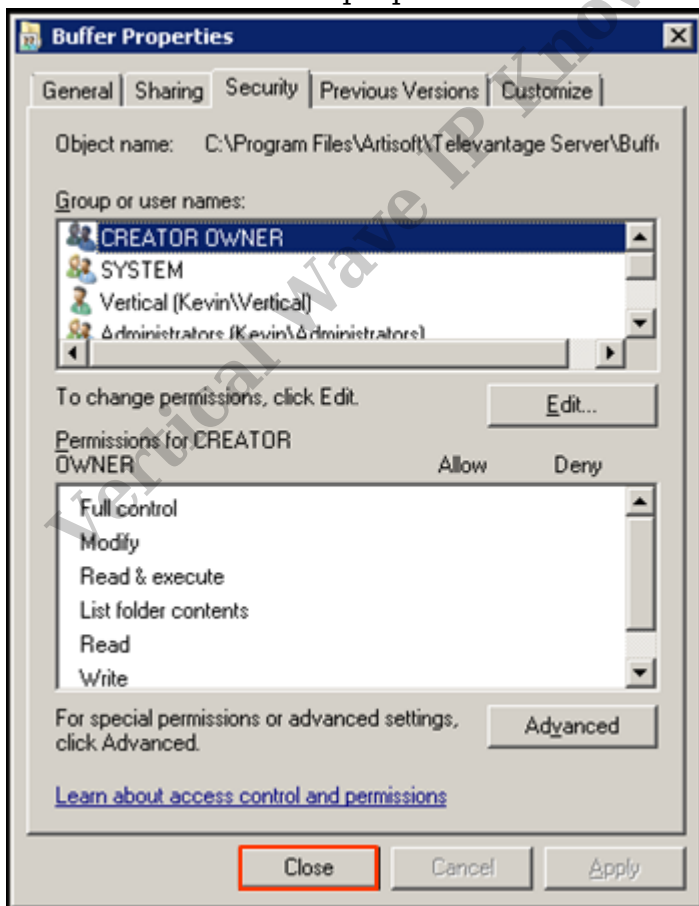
Buffer Properties

General | Sharing | Security | Previous Versions | Customize

Object name: C:\Program Files\Artisoft\Televantage Server\Buff

Group or user names:

CREATOR OWNER
SYSTEM
Vertical (Kevin\Vertical)
Administrators (Kevin\Administrators)

To change permissions, click Edit.

Edit...

Permissions for CREATOR OWNER

Allow

Deny

Full control
Modify
Read & execute
List folder contents
Read
Write

For special permissions or advanced settings, click Advanced.

Advanced

Learn about access control and permissions

Close

Cancel

Apply

Vertical Wave IP Kno